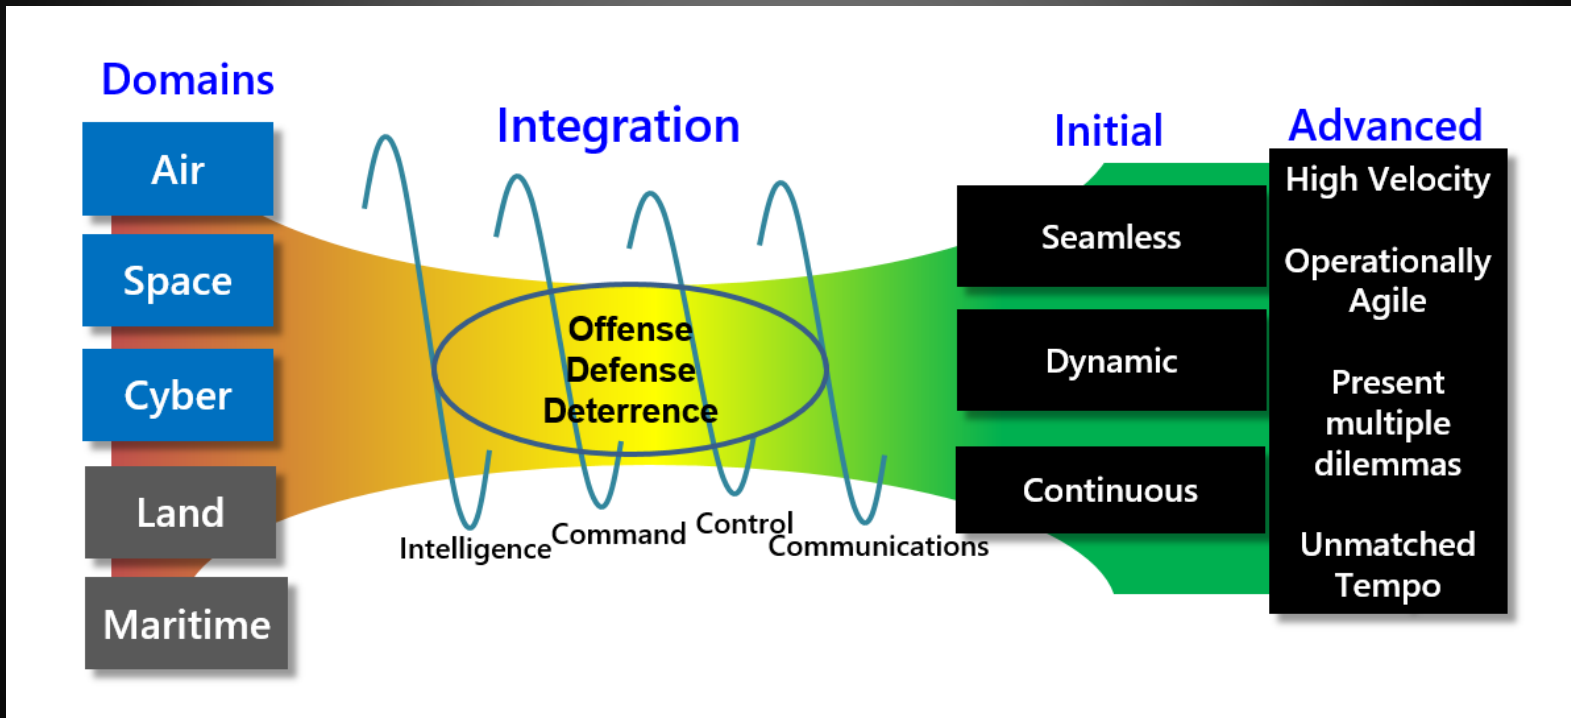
Domains

Air

Space

Cyber

Land

Maritime

Integration

Offense
Defense
Deterrence

Intelligence Command Control Communications

Initial

Seamless

Dynamic

Continuous

Advanced

High Velocity

Operationally Agile

Present multiple dilemmas

Unmatched Tempo